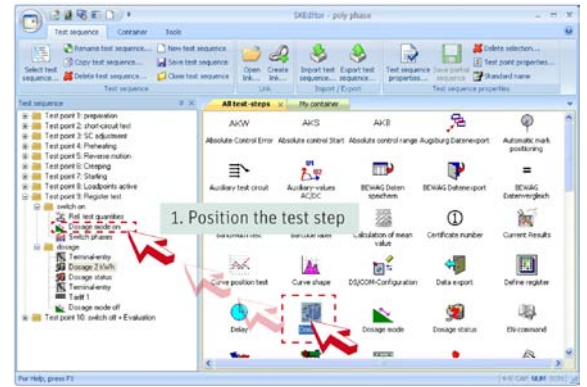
SKEditor - poly phase

Test sequence Container Tools

Select test sequence... Rename test sequence... Copy test sequence... Delete test sequence... New test sequence Save test sequence Close test sequence Test sequence

Open link... Create link... Link

Import test sequence... Export test sequence... Import / Export

Test sequence properties... Save partial sequence Delete selection... Test point properties... Standard name Test sequence properties

Test sequence

Test point 1: preparation
Test point 2: short-circuit test
Test point 3: SC adjustment
Test point 4: Preheating
Test point 5: Reverse motion
Test point 6: Creeping
Test point 7: Starting
Test point 8: Loadpoints active
Test point 9: Register test
switch on
Ref. test quantities
Dosage mode on
Switch phases
dosage
Terminal entry
Dosage 2 kWh
Dosage status
Terminal entry
Tariff 1
Dosage mode off
Test point 10: switch off + Evaluation

All test-steps My container

AKW Absolute Control Error
AKS Absolute Control Start
AKB Absolute control range
Augsburg Datenexport
Automatic mark positioning
Auxiliary test circuit
Auxiliary-values AC/DC
BEWAG Daten speichern
BEWAG Datenexport
BEWAG Datenvergleich
Calculation of mean value
Certificate number
Current Results
Curve position test
Curve shape
DS/COM-Configuration
Data export
Define register
Delay
Dosage mode
Dosage status
EN-command

1. Position the test step

For Help, press F1